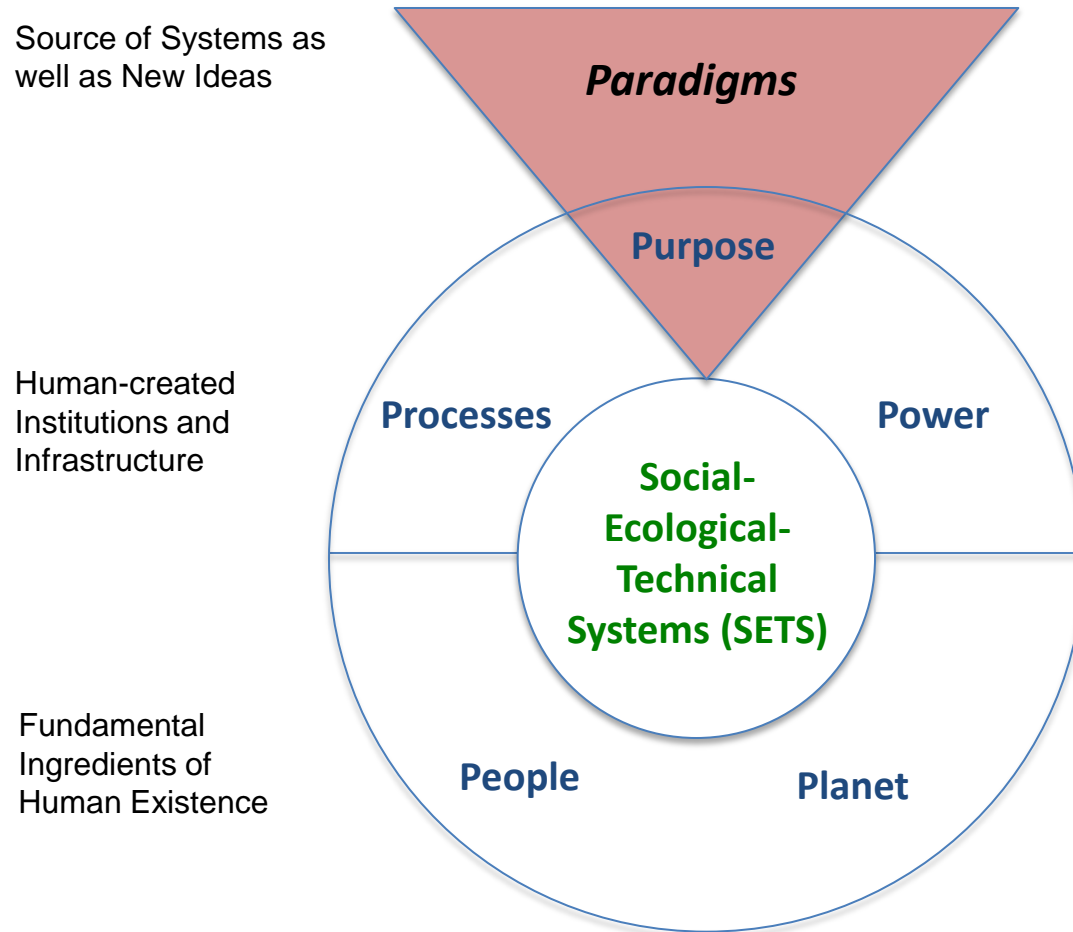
Source of Systems as well as New Ideas

Paradigms

Purpose

Human-created Institutions and Infrastructure

Processes

Power

Social-Ecological-Technical Systems (SETS)

Fundamental Ingredients of Human Existence

People

Planet